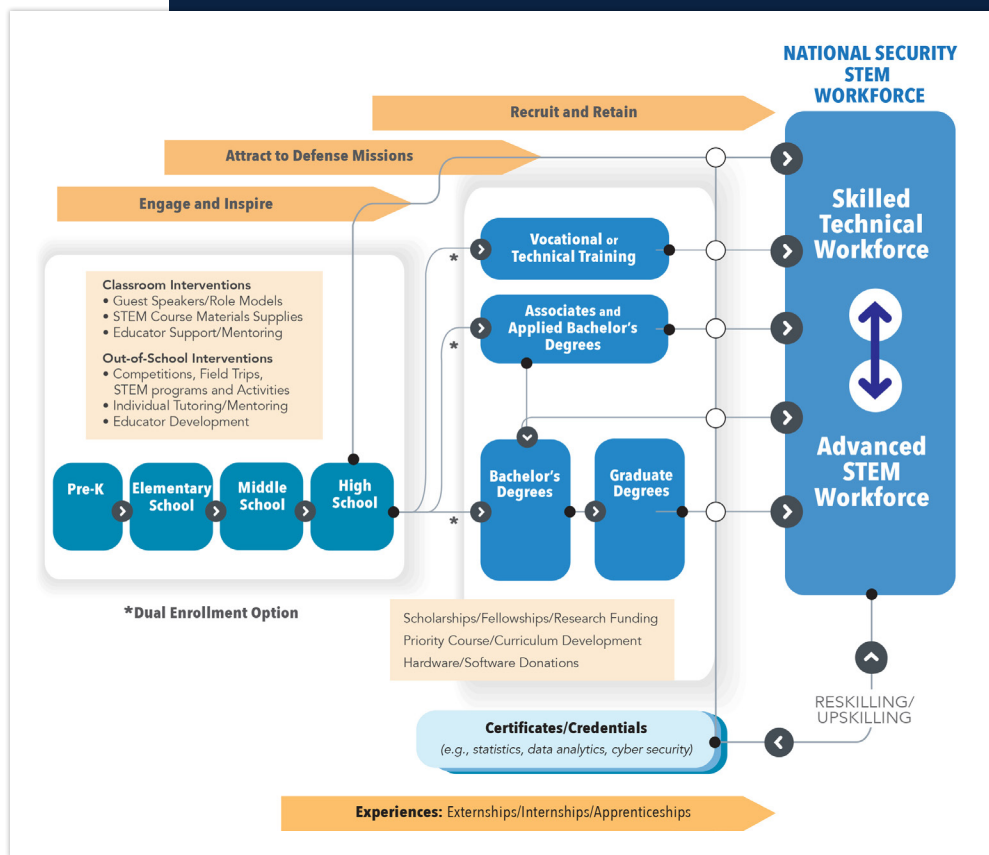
NATIONAL SECURITY STEM WORKFORCE

Recruit and Retain

Attract to Defense Missions

Engage and Inspire

Classroom Interventions
• Guest Speakers/Role Models
• STEM Course Materials Supplies
• Educator Support/Mentoring

Out-of-School Interventions
• Competitions, Field Trips, STEM programs and Activities
• Individual Tutoring/Mentoring
• Educator Development

Pre-K
Elementary School
Middle School
High School

*Dual Enrollment Option

Vocational or Technical Training

Associates and Applied Bachelor's Degrees

Bachelor's Degrees

Graduate Degrees

*
*
*

Scholarships/Fellowships/Research Funding
Priority Course/Curriculum Development
Hardware/Software Donations

Skilled Technical Workforce

Advanced STEM Workforce

RESKILLING/ UPSKILLING

Certificates/Credentials
(e.g., statistics, data analytics, cyber security)

Experiences: Externships/Internships/Apprenticeships